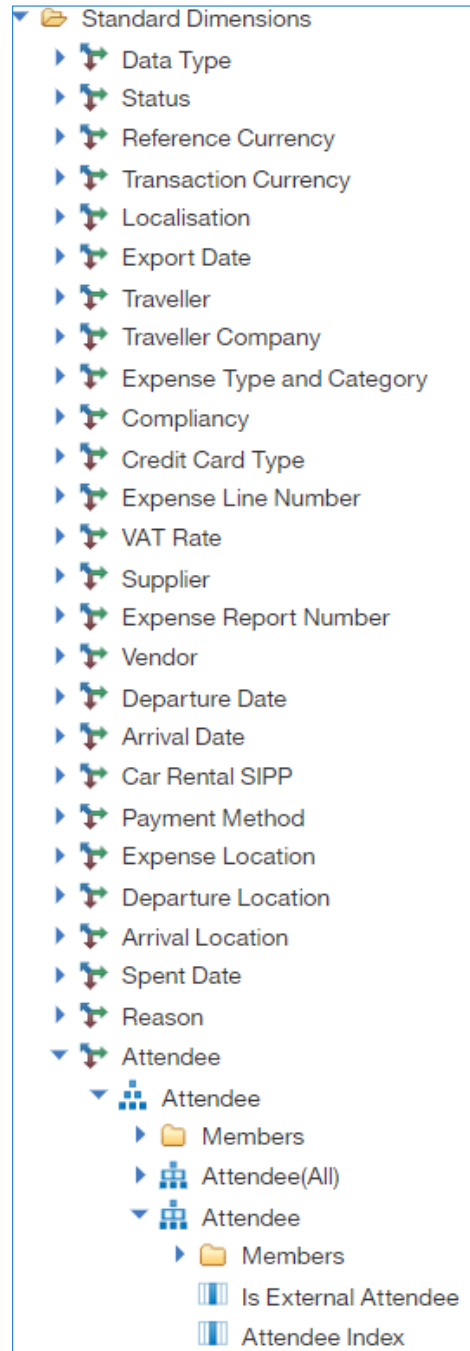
Standard Dimensions
Data Type
Status
Reference Currency
Transaction Currency
Localisation
Export Date
Traveller
Traveller Company
Expense Type and Category
Compliancy
Credit Card Type
Expense Line Number
VAT Rate
Supplier
Expense Report Number
Vendor
Departure Date
Arrival Date
Car Rental SIPP
Payment Method
Expense Location
Departure Location
Arrival Location
Spent Date
Reason
Attendee
Attendee
Members
Attendee(All)
Attendee
Members
Is External Attendee
Attendee Index